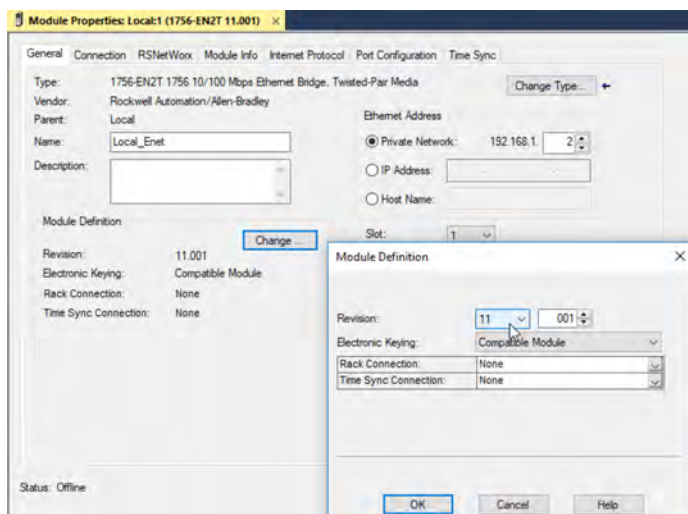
Module Properties: Local:1 (1756-EN2T 11.001) ×

General Connection RSNetWorx Module Info Internet Protocol Port Configuration Time Sync

Type: 1756-EN2T 1756 10/100 Mbps Ethernet Bridge, Twisted-Pair Media
Vendor: Rockwell Automation/Allen-Bradley
Parent: Local
Name: Local_Enet
Description:

Change Type...

Ethernet Address
Private Network: 192.168.1. 2
IP Address:
Host Name:

Module Definition
Revision: 11.001
Electronic Keying: Compatible Module
Rack Connection: None
Time Sync Connection: None

Change ...

Slot: 1

Status: Offline

Module Definition ×

Revision: 11 001
Electronic Keying: Compatible Module

| Rack Connection: | None |
|---|---|
| Time Sync Connection: | None |

OK Cancel Help